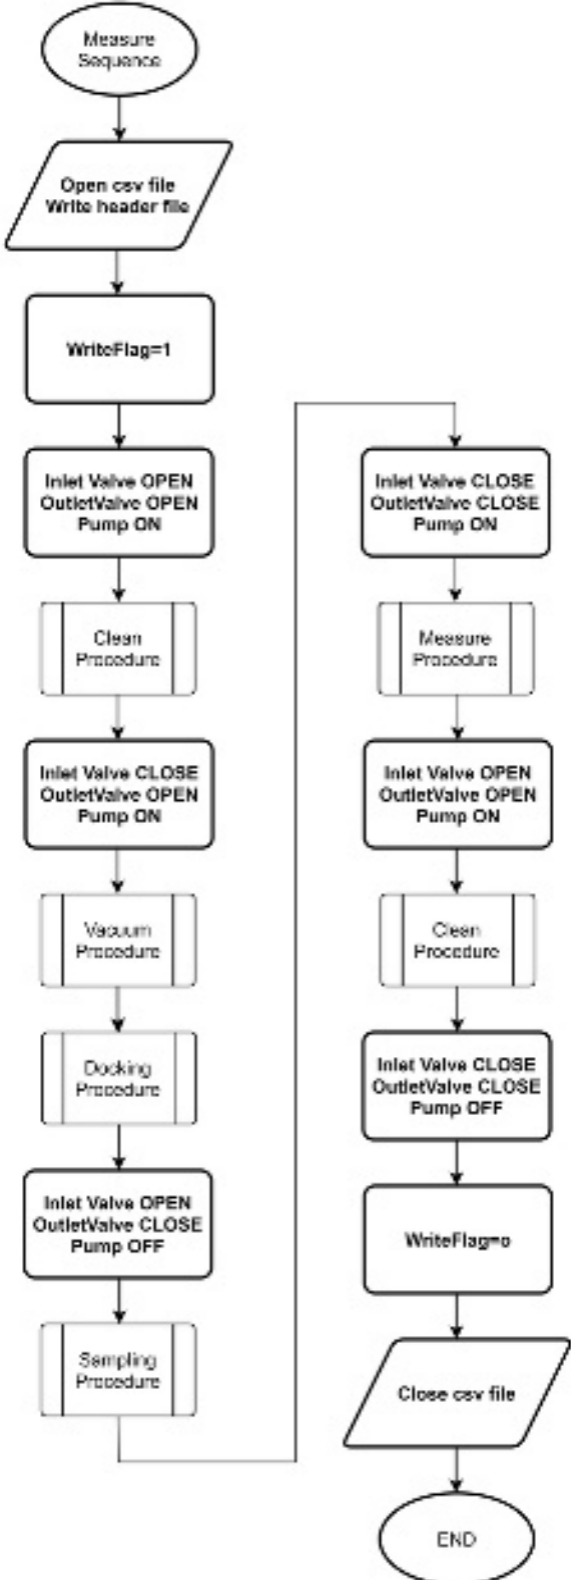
Measure Sequence

Open csv file
Write header file

WriteFlag=1

Inlet Valve OPEN
OutletValve OPEN
Pump ON

Clean Procedure

Inlet Valve CLOSE
OutletValve OPEN
Pump ON

Vacuum Procedure

Docking Procedure

Inlet Valve OPEN
OutletValve CLOSE
Pump OFF

Sampling Procedure

Inlet Valve CLOSE
OutletValve CLOSE
Pump ON

Measure Procedure

Inlet Valve OPEN
OutletValve OPEN
Pump ON

Clean Procedure

Inlet Valve CLOSE
OutletValve CLOSE
Pump OFF

WriteFlag=o

Close csv file

END